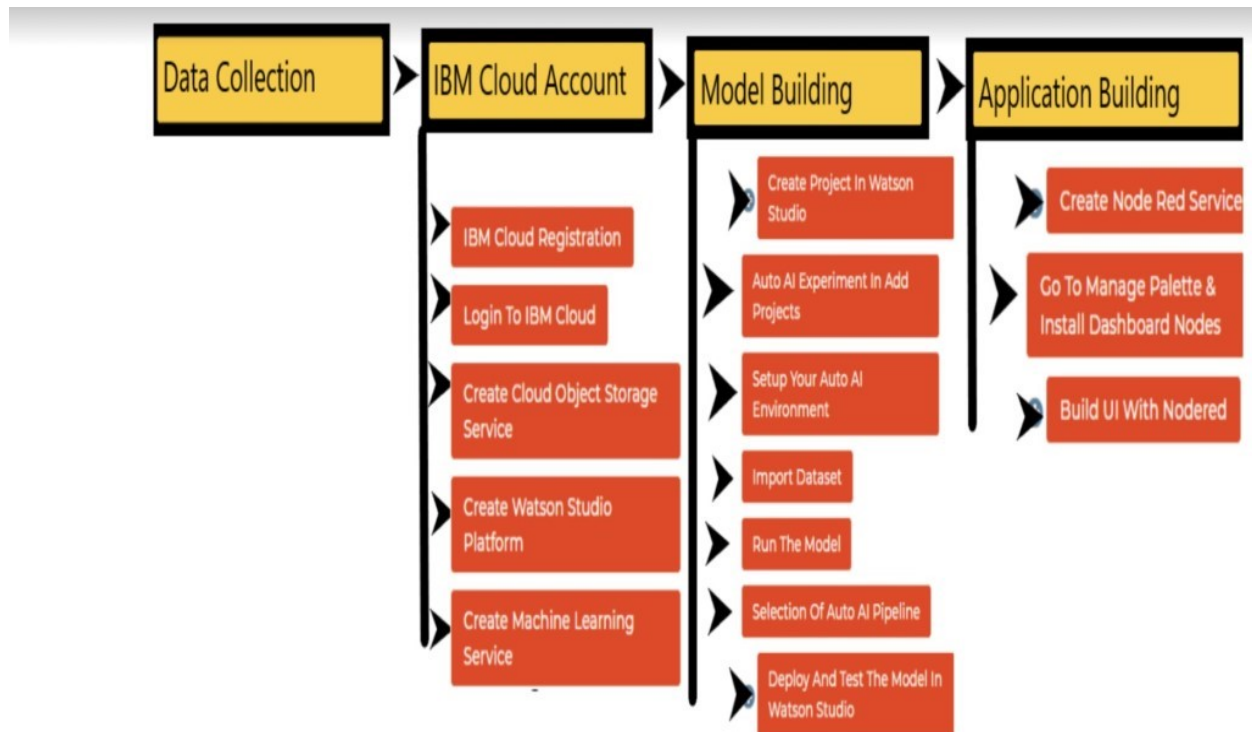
Data Collection

IBM Cloud Account

IBM Cloud Registration

Login To IBM Cloud

Create Cloud Object Storage Service

Create Watson Studio Platform

Create Machine Learning Service

Model Building

Create Project In Watson Studio

Auto AI Experiment In Add Projects

Setup Your Auto AI Environment

Import Dataset

Run The Model

Selection Of Auto AI Pipeline

Deploy And Test The Model In Watson Studio

Application Building

Create Node Red Service

Go To Manage Palette & Install Dashboard Nodes

Build UI With Nodered